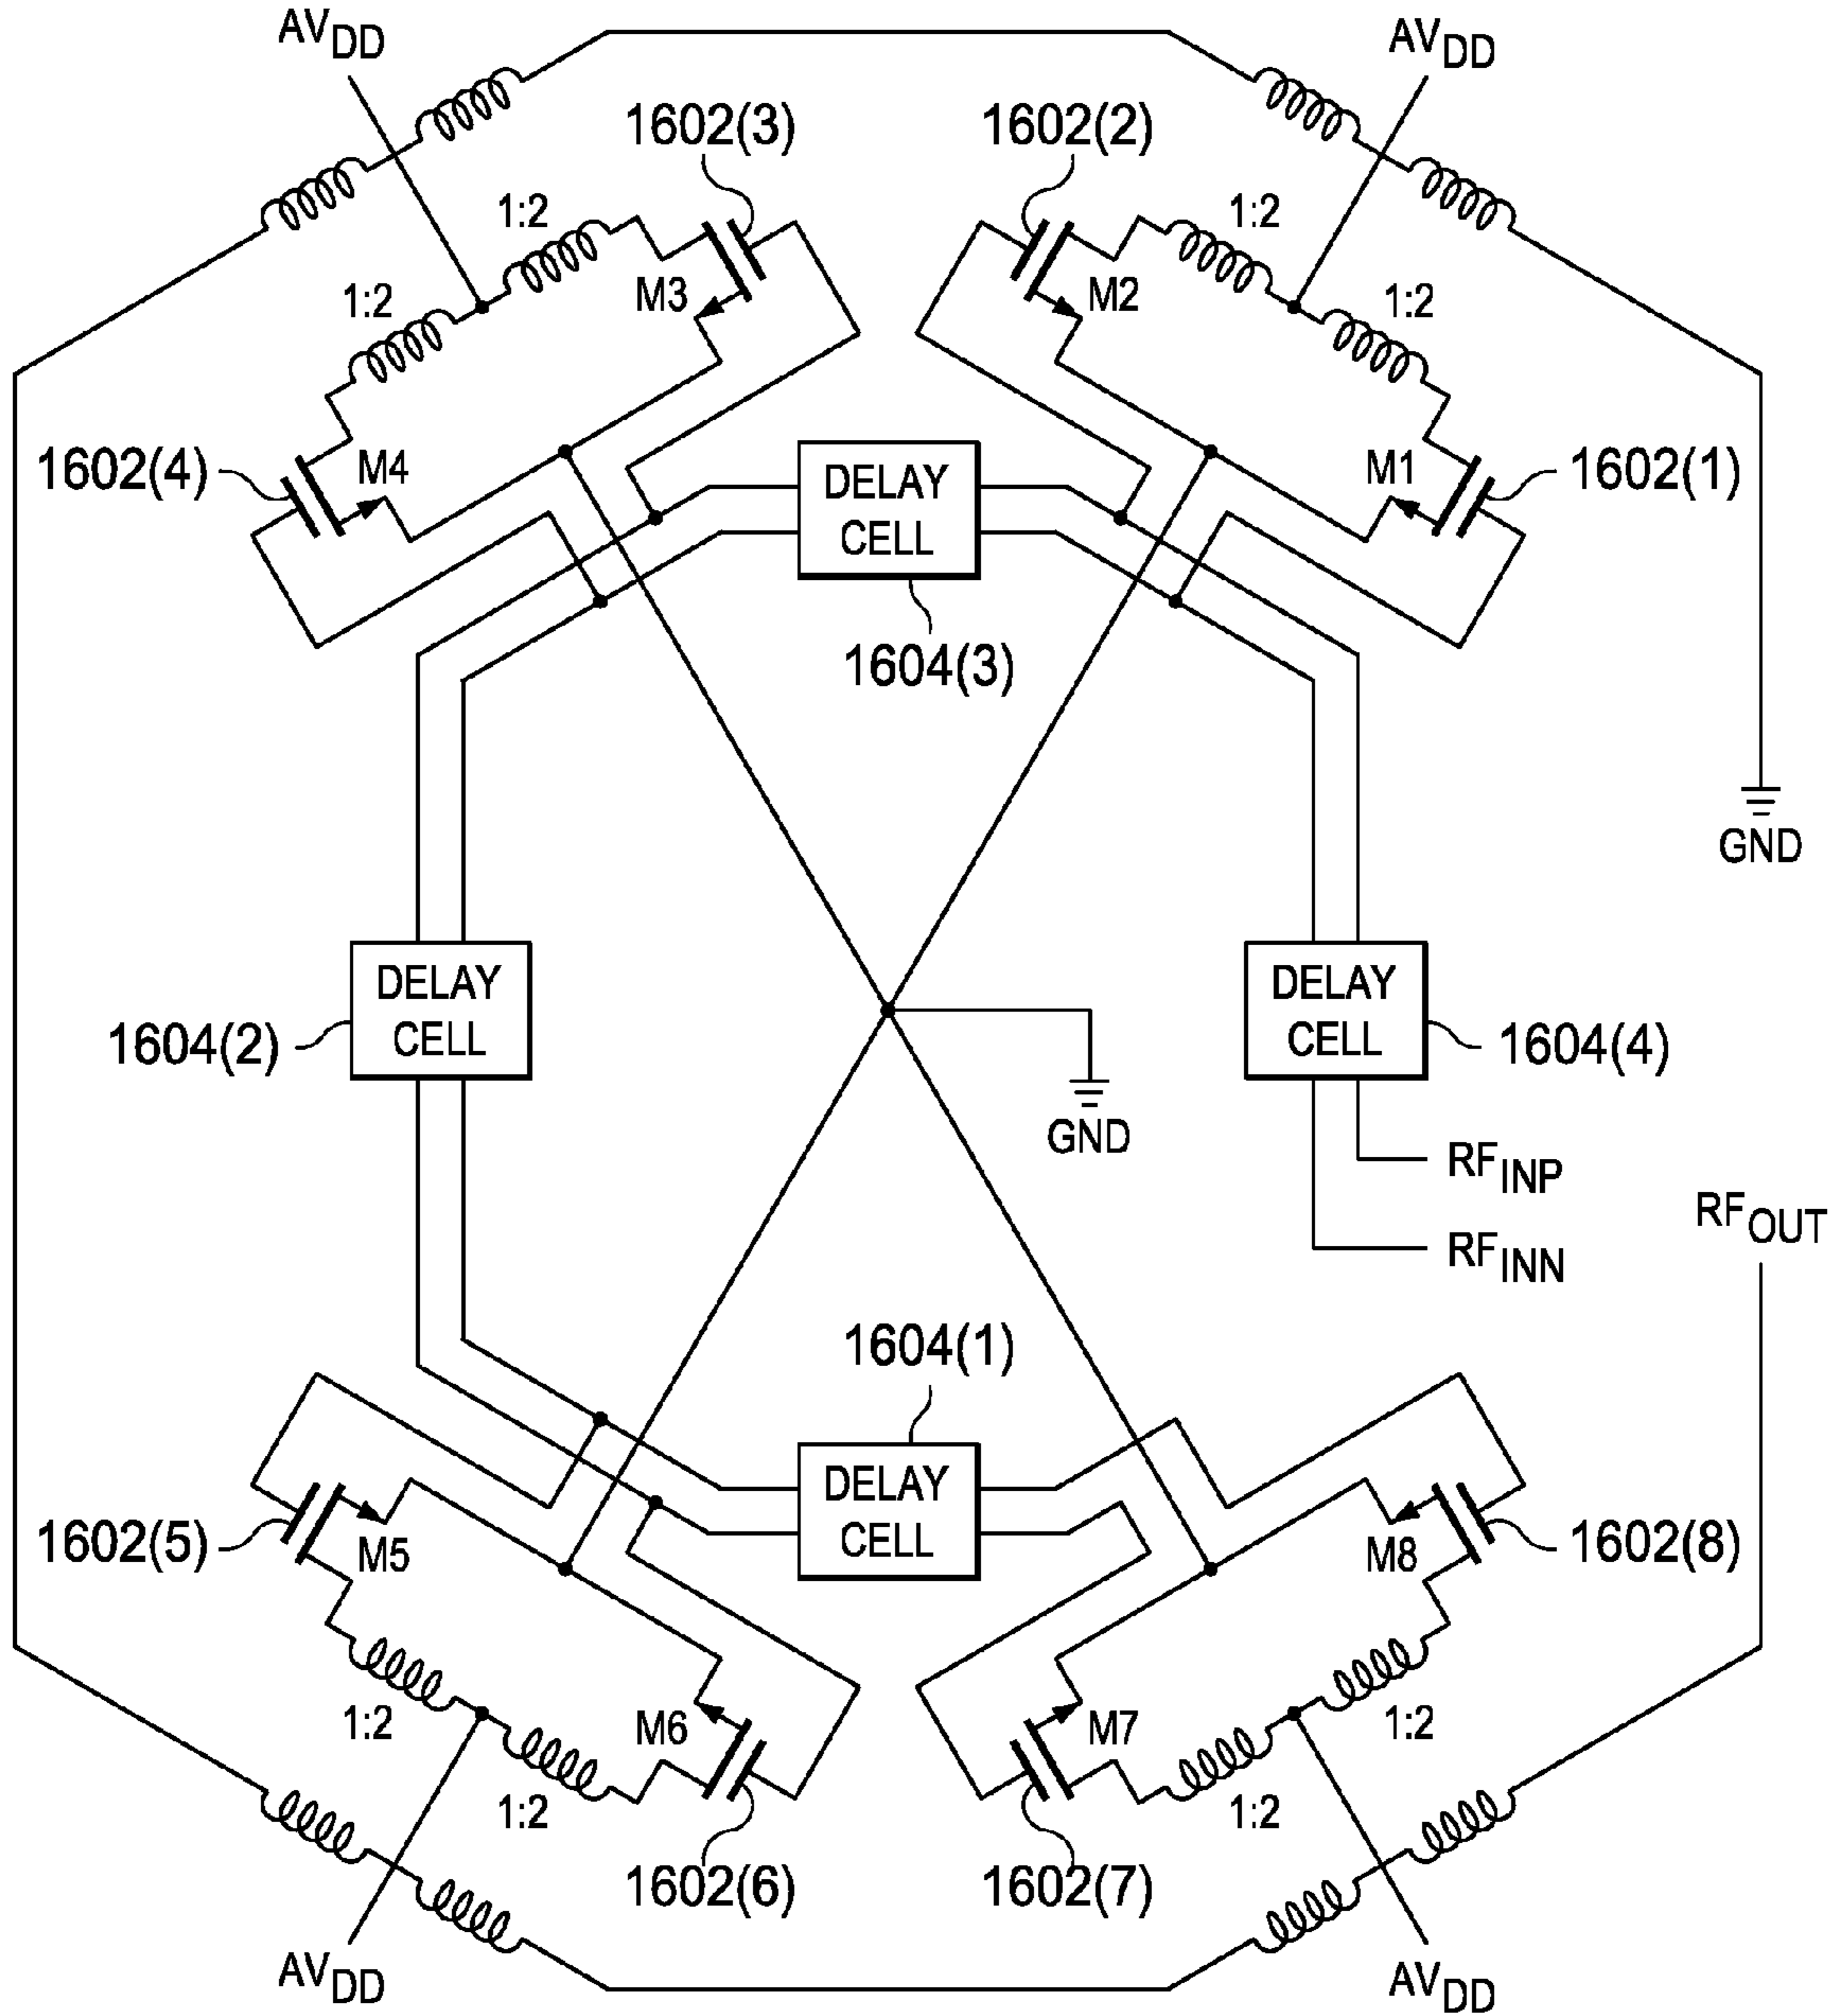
$AV_{DD}$
$AV_{DD}$
1602(3)
1602(2)
1:2
1:2
1:2
1:2
M3
M2
1602(4)
M4
M1
1602(1)
DELAY CELL
1604(3)
GND
DELAY CELL
DELAY CELL
1604(2)
1604(4)
GND
$RF_{INP}$
$RF_{INN}$
$RF_{OUT}$
1604(1)
DELAY CELL
1602(5)
M5
M8
1602(8)
1:2
M6
M7
1:2
1:2
1:2
1602(6)
1602(7)
$AV_{DD}$
$AV_{DD}$